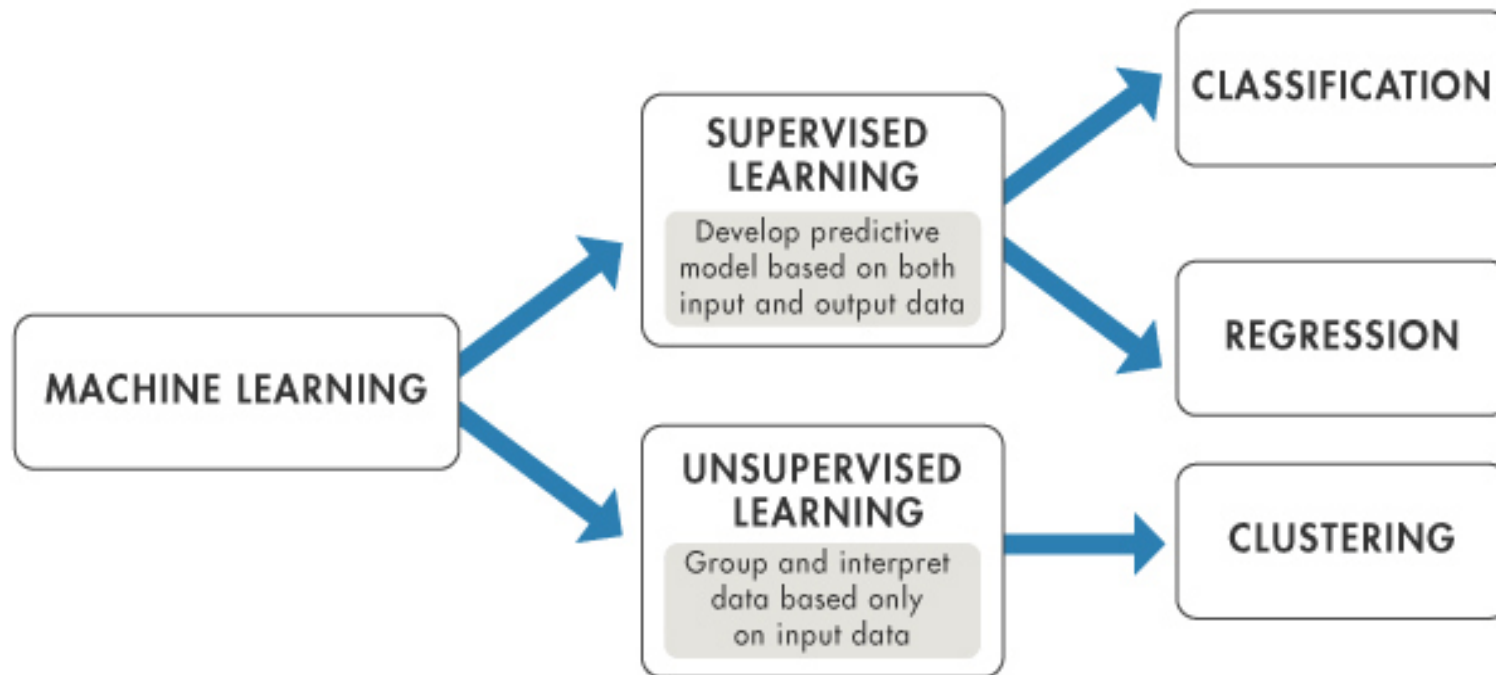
MACHINE LEARNING

SUPERVISED LEARNING

Develop predictive model based on both input and output data

UNSUPERVISED LEARNING

Group and interpret data based only on input data

CLASSIFICATION

REGRESSION

CLUSTERING